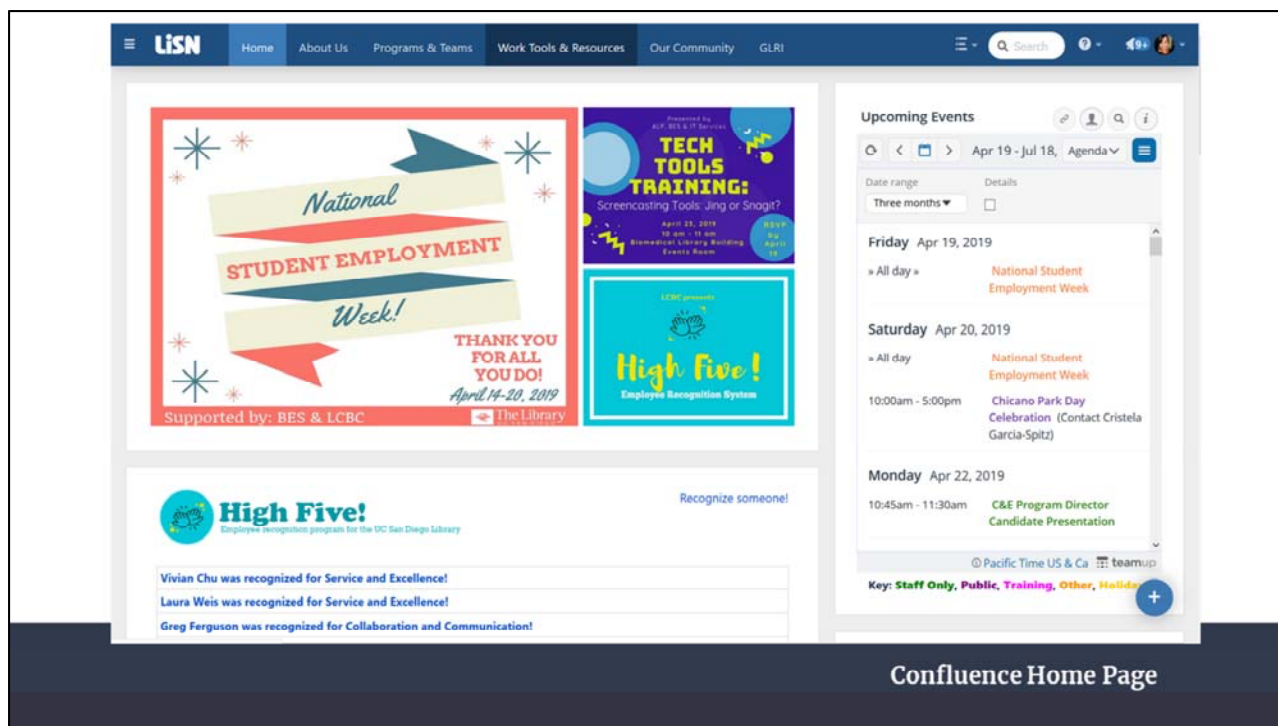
LiSN Home About Us Programs & Teams Work Tools & Resources Our Community GLRI Search 9+

National STUDENT EMPLOYMENT Week!

THANK YOU FOR ALL YOU DO! April 14-20, 2019

Supported by: BES & LCBC The Library

Presented by ALP, BES & IT Services

TECH TOOLS TRAINING: Screencasting Tools: Jing or Snagit?

April 25, 2019 10 am - 11 am Biomedical Library Building Events Room

RSVP by April 19

LCBC presents

High Five! Employee Recognition System

Upcoming Events

Apr 19 - Jul 18, Agenda

Date range Three months Details

Friday Apr 19, 2019
» All day » National Student Employment Week

Saturday Apr 20, 2019
» All day National Student Employment Week
10:00am - 5:00pm Chicano Park Day Celebration (Contact Cristela Garcia-Spitz)

Monday Apr 22, 2019
10:45am - 11:30am C&E Program Director Candidate Presentation

Pacific Time US & Ca teamup

Key: Staff Only, Public, Training, Other, Holiday

High Five! Employee recognition program for the UC San Diego Library

Recognize someone!

Vivian Chu was recognized for Service and Excellence!
Laura Weis was recognized for Service and Excellence!
Greg Ferguson was recognized for Collaboration and Communication!

Confluence Home Page